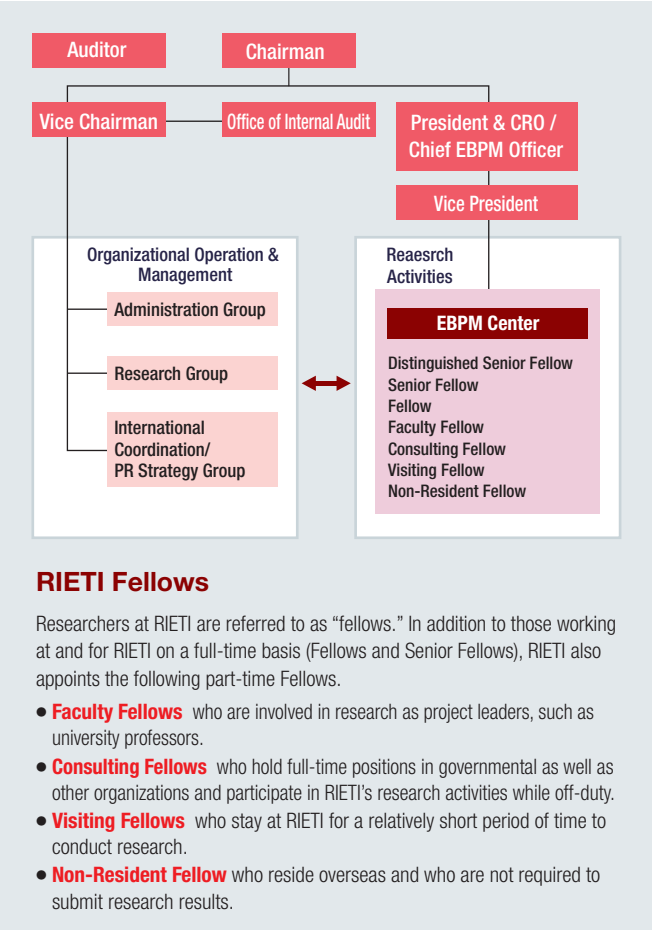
Auditor

Chairman

Vice Chairman

Office of Internal Audit

President & CRO / Chief EBPM Officer

Vice President

Organizational Operation & Management

Administration Group

Research Group

International Coordination/ PR Strategy Group

Reaesrch Activities

EBPM Center

Distinguished Senior Fellow
Senior Fellow
Fellow
Faculty Fellow
Consulting Fellow
Visiting Fellow
Non-Resident Fellow

RIETI Fellows

Researchers at RIETI are referred to as "fellows." In addition to those working at and for RIETI on a full-time basis (Fellows and Senior Fellows), RIETI also appoints the following part-time Fellows.

• Faculty Fellows who are involved in research as project leaders, such as university professors.
• Consulting Fellows who hold full-time positions in governmental as well as other organizations and participate in RIETI's research activities while off-duty.
• Visiting Fellows who stay at RIETI for a relatively short period of time to conduct research.
• Non-Resident Fellow who reside overseas and who are not required to submit research results.